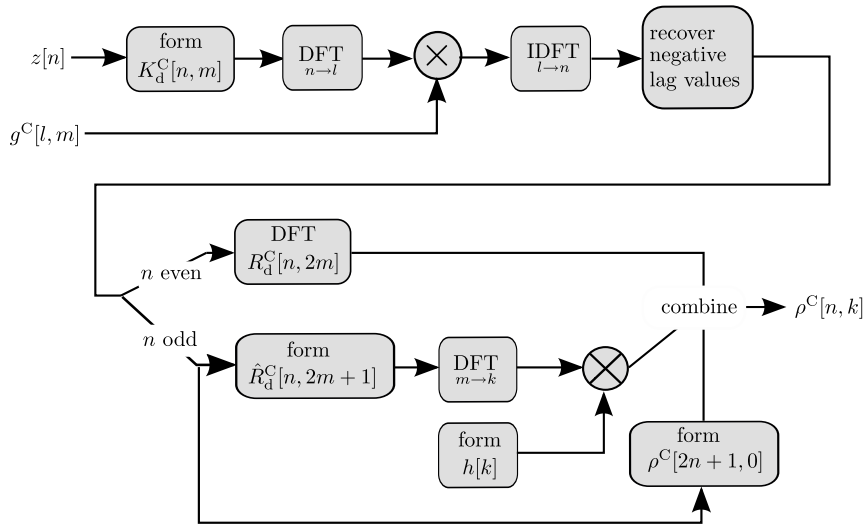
$z[n]$

form $K_{\text{d}}^{\text{C}}[n,m]$

DFT $_{n \to l}$

IDFT $_{l \to n}$

recover negative lag values

$g^{\text{C}}[l,m]$

$n$ even

DFT $R_{\text{d}}^{\text{C}}[n,2m]$

$n$ odd

form $\hat{R}_{\text{d}}^{\text{C}}[n,2m+1]$

DFT $_{m \to k}$

combine

$\rho^{\text{C}}[n,k]$

form $h[k]$

form $\rho^{\text{C}}[2n+1,0]$